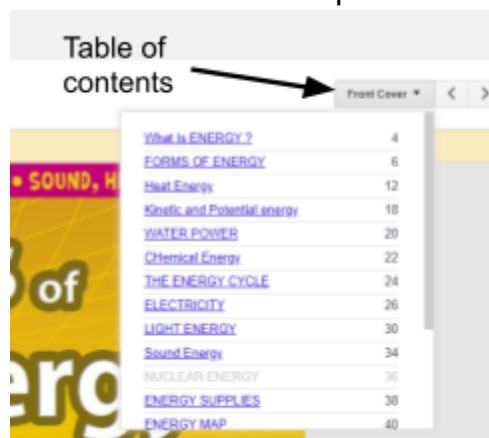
Table of contents

Front Cover ▾ < >

| | |
|---|---|
| What Is ENERGY ? | 4 |
| FORMS OF ENERGY | 6 |
| Heat Energy | 12 |
| Kinetic and Potential energy | 18 |
| WATER POWER | 20 |
| CHemical Energy | 22 |
| THE ENERGY CYCLE | 24 |
| ELECTRICITY | 26 |
| LIGHT ENERGY | 30 |
| Sound Energy | 34 |
| NUCLEAR ENERGY | 36 |
| ENERGY SUPPLIES | 38 |
| ENERGY MAP | 40 |

• SOUND, H

of

erg